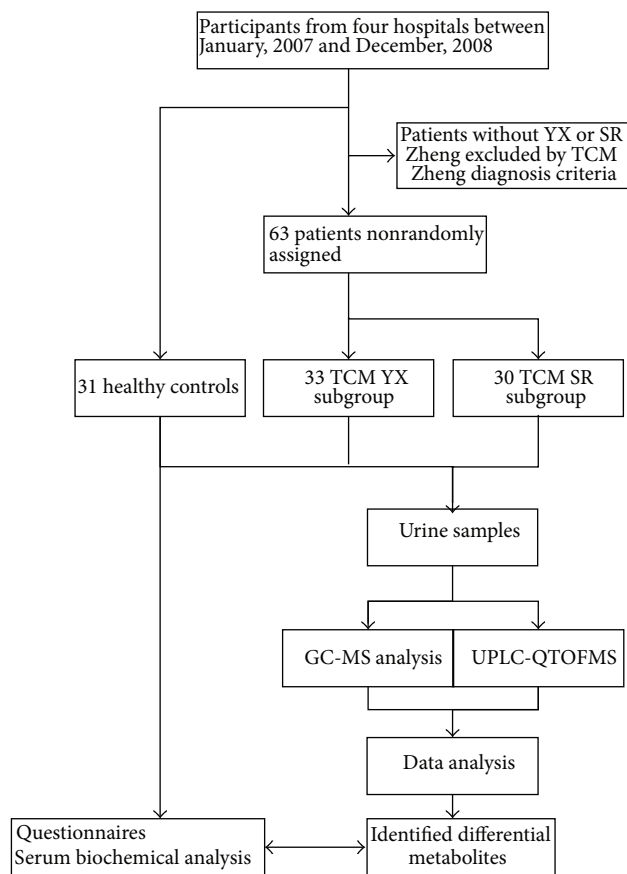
Participants from four hospitals between January, 2007 and December, 2008

Patients without YX or SR Zheng excluded by TCM Zheng diagnosis criteria

63 patients nonrandomly assigned

31 healthy controls

33 TCM YX subgroup

30 TCM SR subgroup

Urine samples

GC-MS analysis

UPLC-QTOFMS

Data analysis

Questionnaires
Serum biochemical analysis

Identified differential metabolites